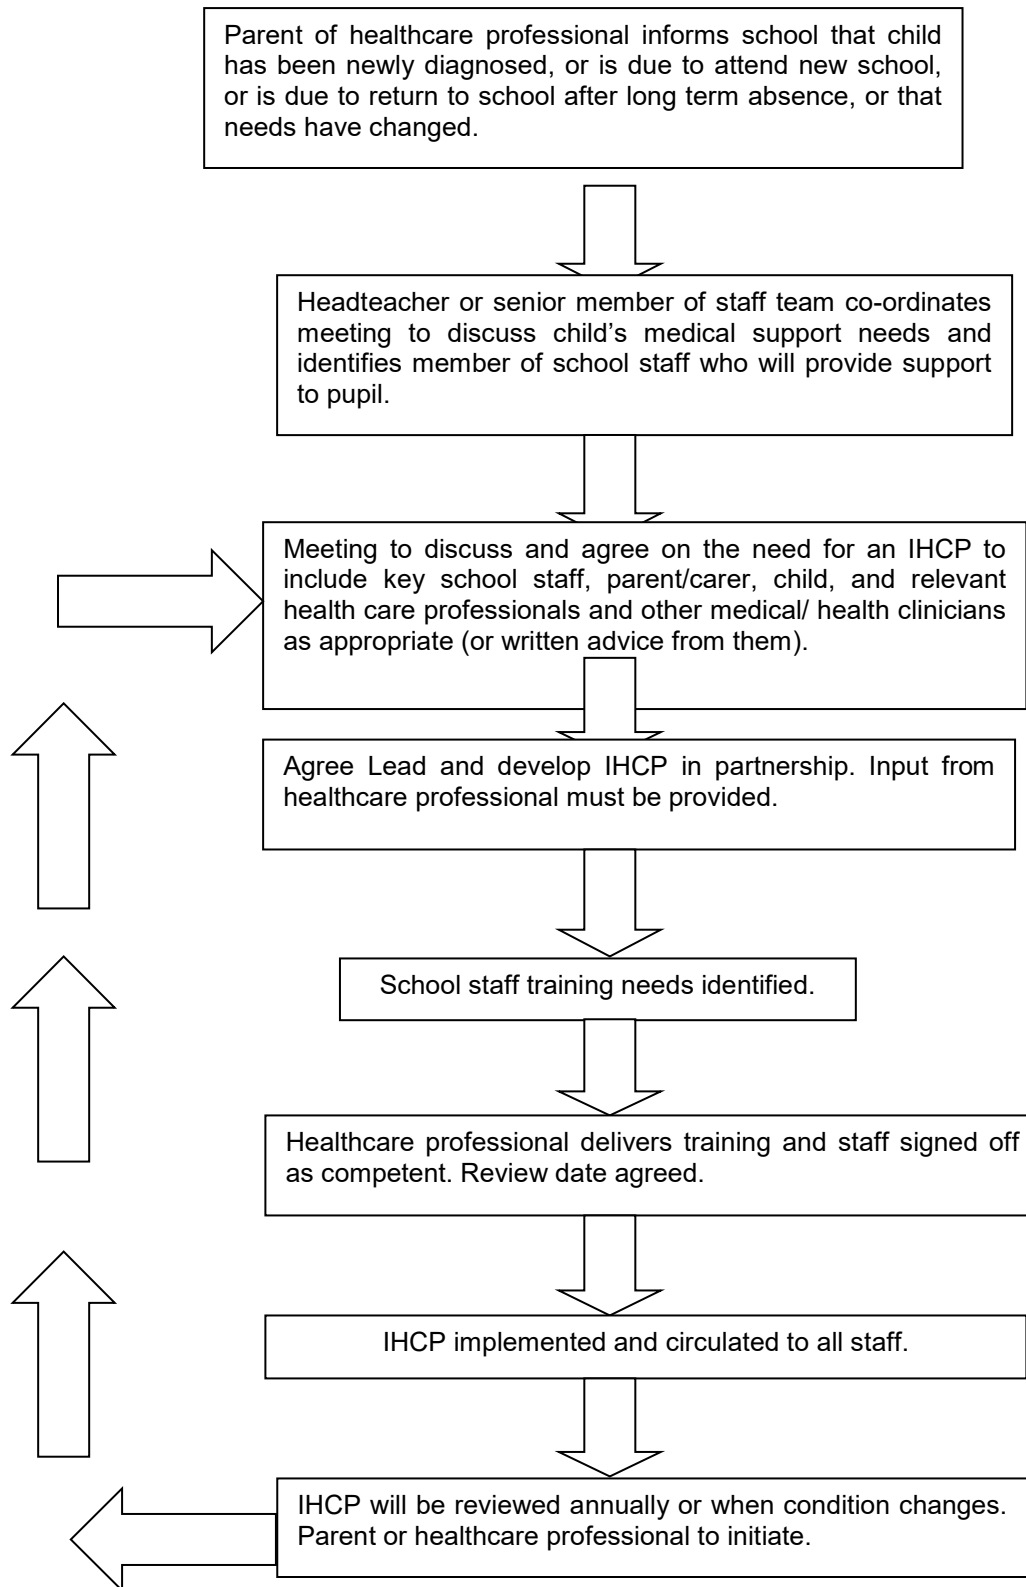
Parent of healthcare professional informs school that child has been newly diagnosed, or is due to attend new school, or is due to return to school after long term absence, or that needs have changed.

Headteacher or senior member of staff team co-ordinates meeting to discuss child's medical support needs and identifies member of school staff who will provide support to pupil.

Meeting to discuss and agree on the need for an IHCP to include key school staff, parent/carer, child, and relevant health care professionals and other medical/ health clinicians as appropriate (or written advice from them).

Agree Lead and develop IHCP in partnership. Input from healthcare professional must be provided.

School staff training needs identified.

Healthcare professional delivers training and staff signed off as competent. Review date agreed.

IHCP implemented and circulated to all staff.

IHCP will be reviewed annually or when condition changes. Parent or healthcare professional to initiate.